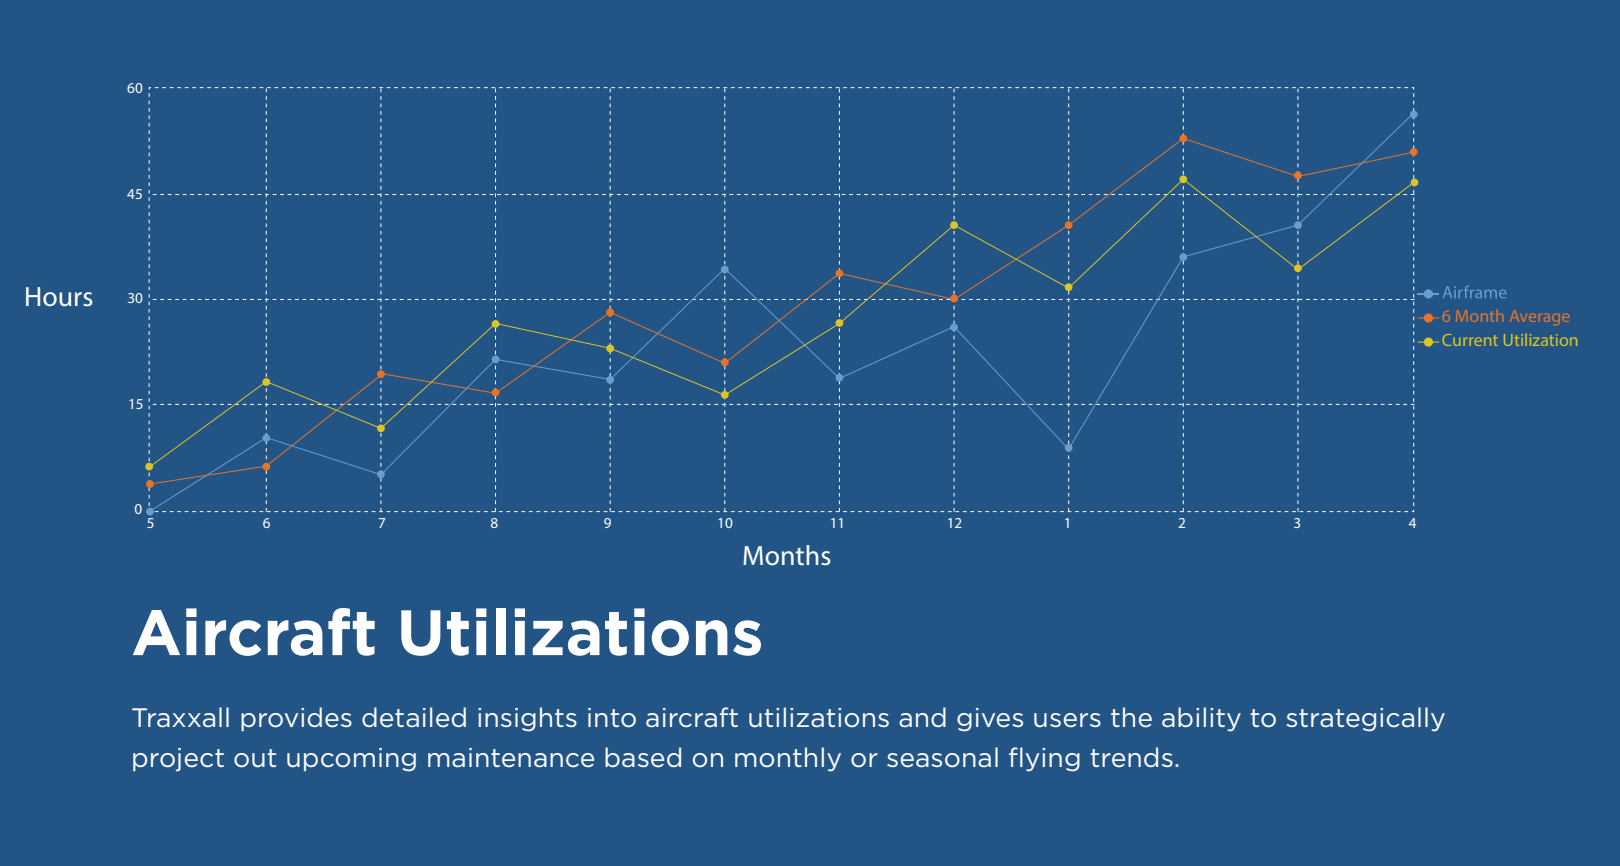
Hours

60
45
30
15
0

5 6 7 8 9 10 11 12 1 2 3 4

Months

Airframe
6 Month Average
Current Utilization

Aircraft Utilizations

Traxxall provides detailed insights into aircraft utilizations and gives users the ability to strategically project out upcoming maintenance based on monthly or seasonal flying trends.